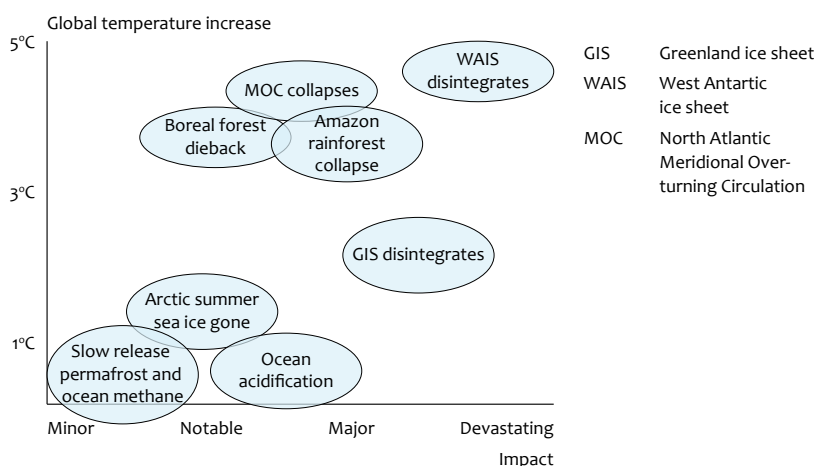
Global temperature increase

5°C

3°C

1°C

WAIS disintegrates

MOC collapses

Boreal forest dieback

Amazon rainforest collapse

GIS disintegrates

Arctic summer sea ice gone

Slow release permafrost and ocean methane

Ocean acidification

Minor Notable Major Devastating

Impact

GIS Greenland ice sheet
WAIS West Antartic ice sheet
MOC North Atlantic Meridional Overturning Circulation